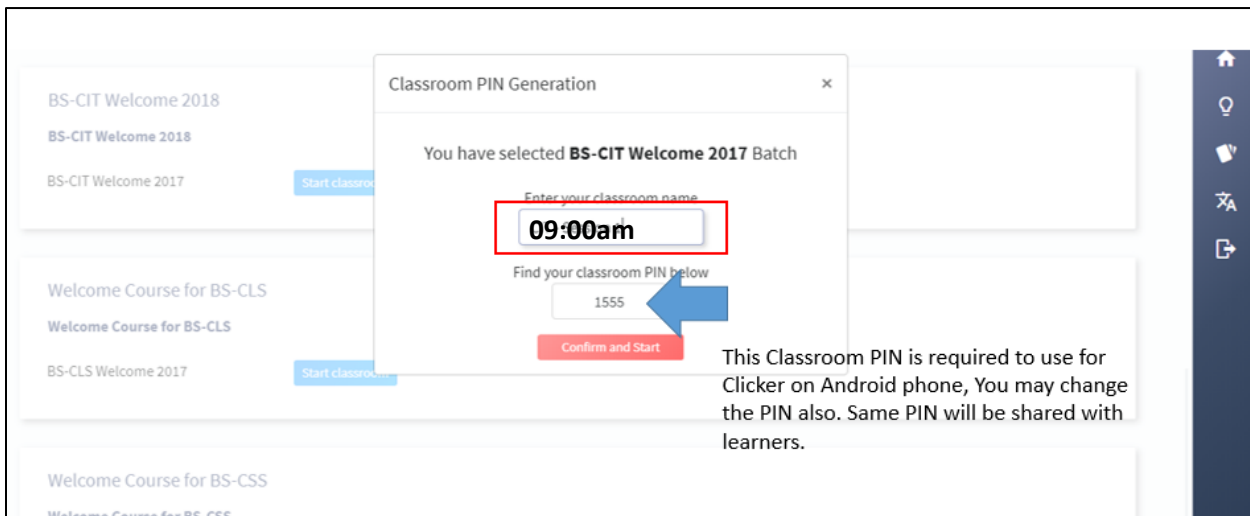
BS-CIT Welcome 2018

BS-CIT Welcome 2018

BS-CIT Welcome 2017

Start classro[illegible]

Welcome Course for BS-CLS

Welcome Course for BS-CLS

BS-CLS Welcome 2017

Start classro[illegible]

Welcome Course for BS-CSS

Welcome Course for BS-CSS

Classroom PIN Generation ×

You have selected **BS-CIT Welcome 2017** Batch

Enter your classroom name

09:00am

Find your classroom PIN below

1555

Confirm and Start

This Classroom PIN is required to use for Clicker on Android phone, You may change the PIN also. Same PIN will be shared with learners.